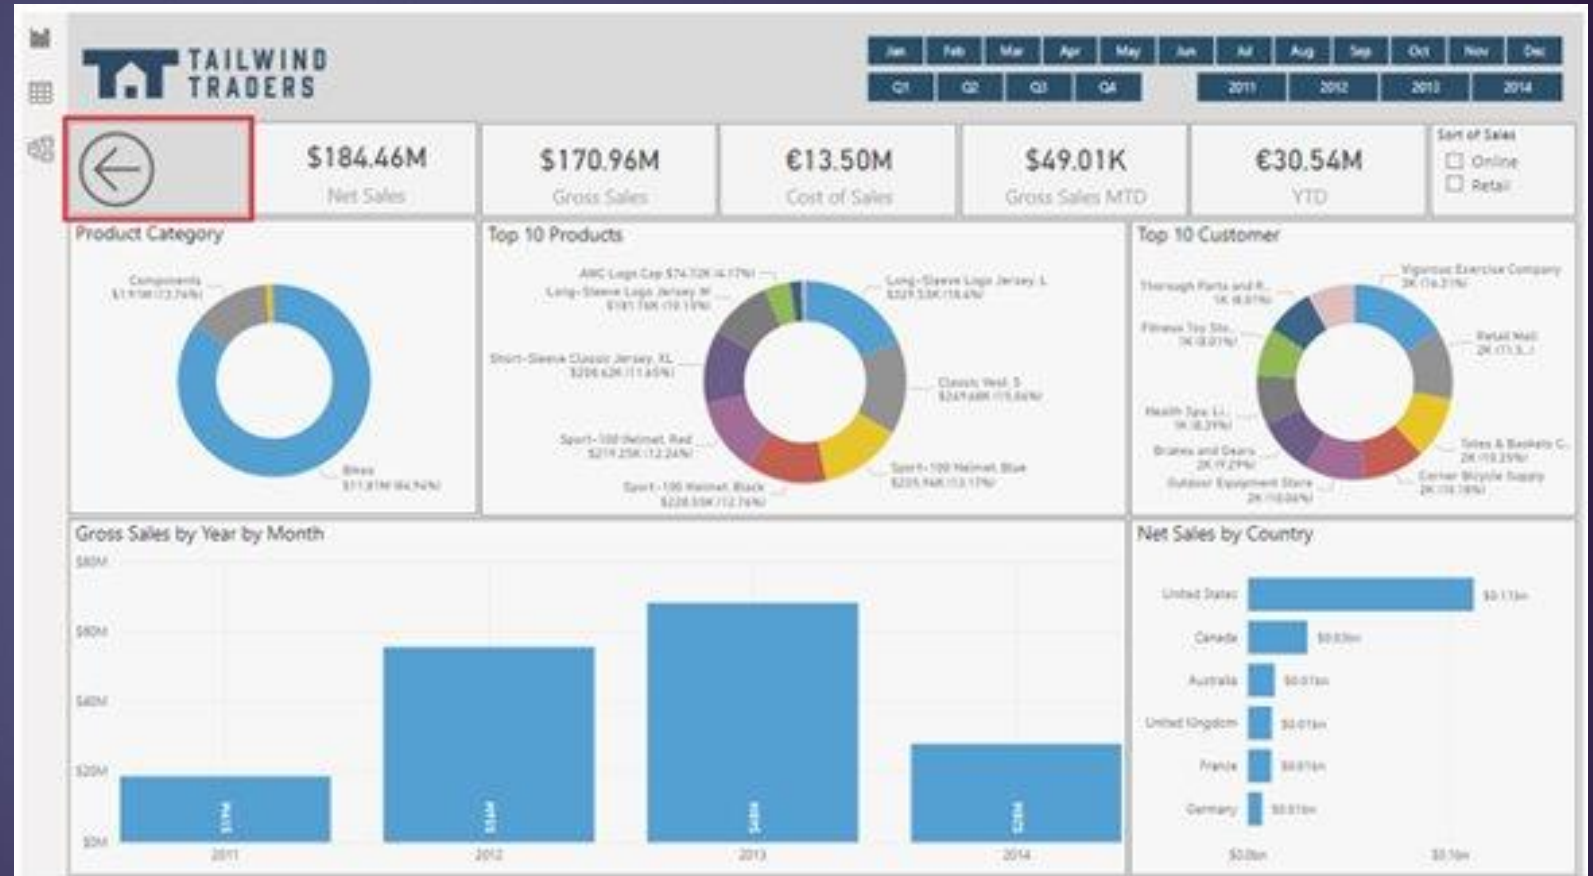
TAILWIND TRADERS

Jan Feb Mar Apr May Jun Jul Aug Sep Oct Nov Dec

Q1 Q2 Q3 Q4

2011 2012 2013 2014

$184.46M
Net Sales

$170.96M
Gross Sales

€13.50M
Cost of Sales

$49.01K
Gross Sales MTD

€30.54M
YTD

Sort of Sales
Online
Retail

Product Category

Components
$1.91M (12.76%)

Bikes
$11.81M (84.76%)

Top 10 Products

AWC Logo Cap $74.72K (4.17%)
Long-Sleeve Logo Jersey M
$181.76K (10.15%)
Short-Sleeve Classic Jersey XL
$206.62K (11.65%)
Sport-100 Helmet Red
$219.25K (12.24%)
Sport-100 Helmet Black
$228.55K (12.76%)
Long-Sleeve Logo Jersey L
$329.53K (18.4%)
Classic Vest S
$247.68K (15.66%)
Sport-100 Helmet Blue
$235.94K (13.17%)

Top 10 Customer

Thorough Parts and R...
1K (6.07%)
Fitness Toy Sto...
1K (8.01%)
Health Spa Li...
1K (8.39%)
Brakes and Gears
2K (9.29%)
Outdoor Equipment Store
2K (10.04%)
Vigorous Exercise Company
3K (16.21%)
Retail Mall
2K (11.3...)
Tales & Baskets C...
2K (10.25%)
Corner Bicycle Supply
2K (10.18%)

Gross Sales by Year by Month

$80M
$60M
$40M
$20M
$0M

$19M
$56M
$68M
$29M

2011 2012 2013 2014

Net Sales by Country

United States $0.11bn
Canada $0.03bn
Australia $0.01bn
United Kingdom $0.01bn
France $0.01bn
Germany $0.01bn

$0.0bn $0.1bn